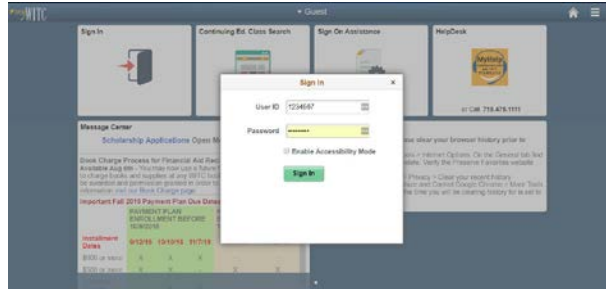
WITC
▾ Guest

Sign In

Continuing Ed. Class Search

Sign On Assistance

HelpDesk

or Call 715.474.1111

Message Center

Scholarship Applications Open N

Book Charge Process for Financial Aid Rec
Available Aug 6th - You may now use a future
to charge books and supplies at any WITC loc
be awarded and permission granted in order to
information visit our Book Charge page.

Important Fall 2016 Payment Plan Due Dates

| | PAYMENT PLAN ENROLLMENT BEFORE 10/8/2016 | | |
|---|---|---|---|
| Installment Dates | 9/12/16 | 10/10/16 | 11/7/16 |
| $000 or more | X | X | X |
| $300 or more | X | X | X |

ose clear your browser history prior to

s > Internet Options. On the General tab find
site. Verify the Preserve Favorites website

> Privacy > Clear your recent history
ttings and Clear browsing data... Google Chrome > More Tools
the time you will be clearing history for is set to

Sign In
×

User ID 1234567

Password ••••••••

Enable Accessibility Mode

Sign In